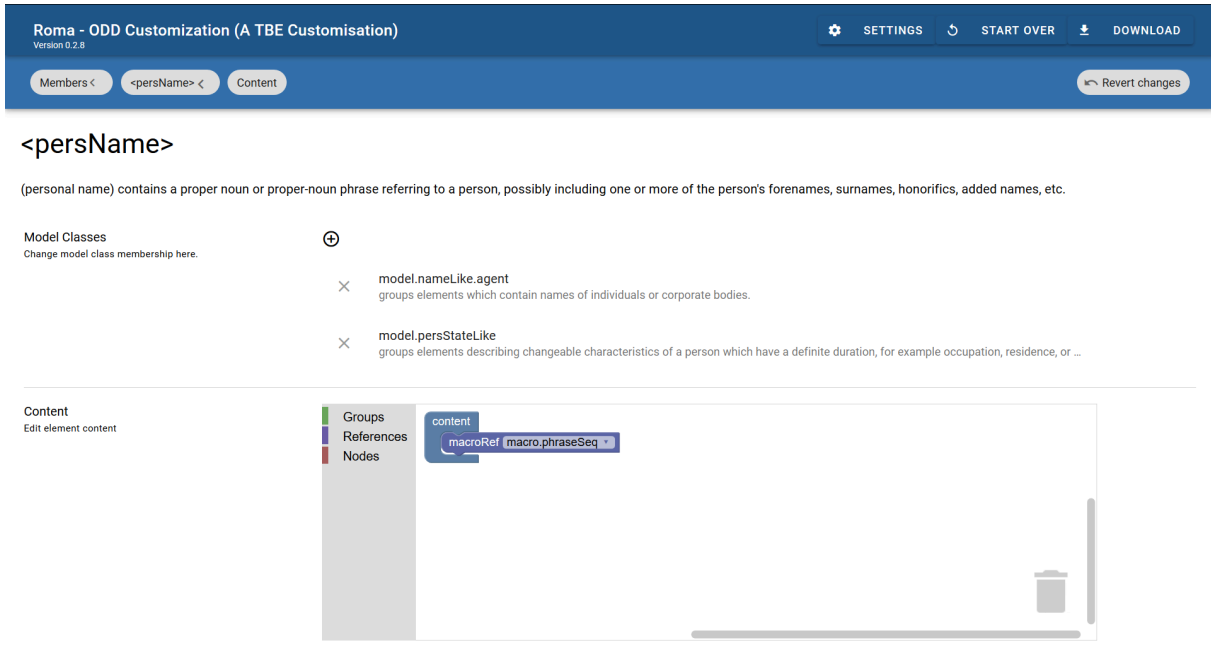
Roma - ODD Customization (A TBE Customisation)
Version 0.2.8

SETTINGS START OVER DOWNLOAD

Members < <persName> < Content

Revert changes

<persName>

(personal name) contains a proper noun or proper-noun phrase referring to a person, possibly including one or more of the person's forenames, surnames, honorifics, added names, etc.

Model Classes
Change model class membership here.

model.nameLike.agent
groups elements which contain names of individuals or corporate bodies.

model.persStateLike
groups elements describing changeable characteristics of a person which have a definite duration, for example occupation, residence, or ...

Content
Edit element content

Groups
References
Nodes

content
macroRef macro.phraseSeq